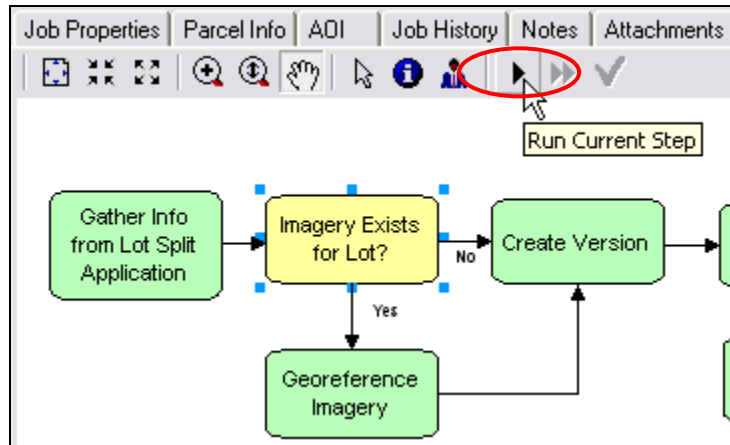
Job Properties | Parcel Info | AOI | Job History | Notes | Attachments

Run Current Step

Gather Info from Lot Split Application

Imagery Exists for Lot?

No

Create Version

Yes

Georeference Imagery